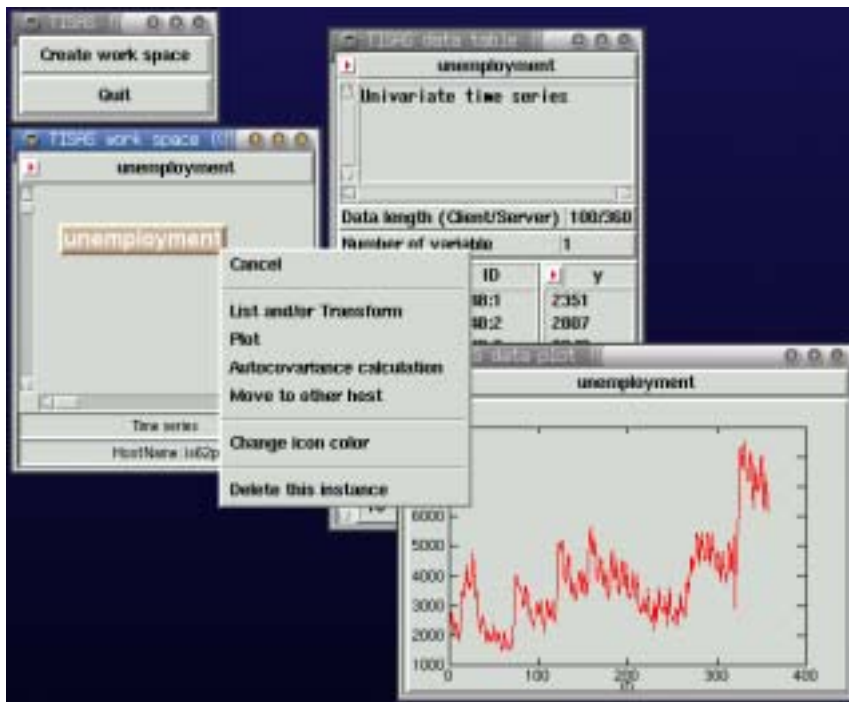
TISPG

Create work space

Quit

TISPG data table

unemployment

Univariate time series

Data length (Client/Server) 100/360

Number of variable 1

ID

y

48:1

2351

48:2

2807

TISPG work space

unemployment

unemployment

Time series

HostName: is62p

Cancel

List and/or Transform

Plot

Autocovariance calculation

Move to other host

Change icon color

Delete this instance

data plot

unemployment

6000

5000

4000

3000

2000

1000

0

100

200

300

400